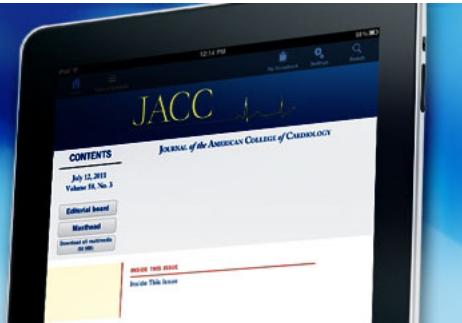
iPad
12:14 PM
Table of Contents
My Scrapbook
Settings
Search
JACC
Journal of the American College of Cardiology
CONTENTS
July 12, 2011
Volume 58, No. 3
Editorial board
Masthead
Download all multimedia (in MB)
INSIDE THIS ISSUE
Inside This Issue